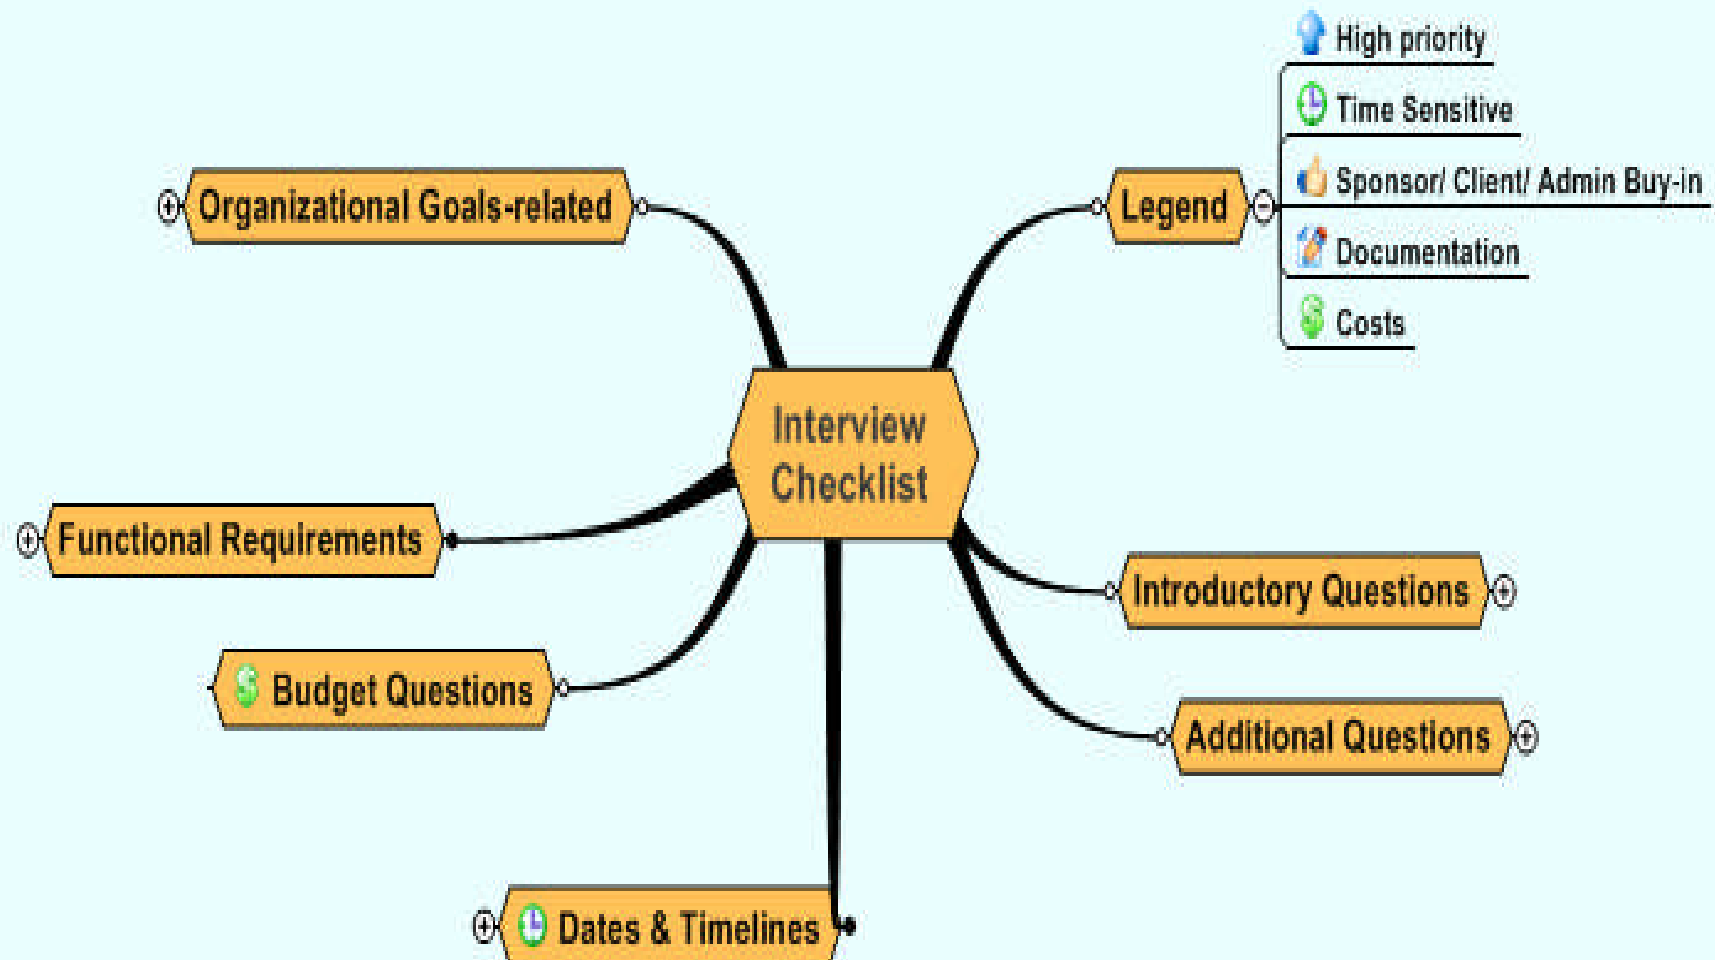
High priority
Time Sensitive
Sponsor/ Client/ Admin Buy-in
Documentation
Costs

Organizational Goals-related

Legend

Interview Checklist

Functional Requirements

Introductory Questions

Budget Questions

Additional Questions

Dates & Timelines